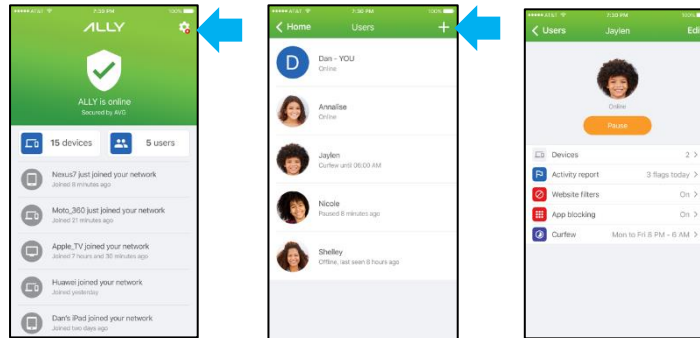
•••••AT&T 7:33 PM 100%

ALLY

ALLY is online

Secured by AVG

15 devices

5 users

Nexus7 just joined your network

Joined 8 minutes ago

Moto_360 just joined your network

Joined 21 minutes ago

Apple_TV joined your network

Joined 7 hours and 36 minutes ago

Huawei joined your network

Joined yesterday

Dan's iPad joined your network

Joined two days ago

•••••AT&T 7:36 PM 100%

< Home Users +

D

Dan - YOU

Online

Annalise

Online

Jaylen

Curfew until 06:00 AM

Nicole

Paused 8 minutes ago

Shelley

Offline, last seen 8 hours ago

•••••AT&T 7:33 PM

< Users Jaylen Edi

Online

Pause

Devices 2 >

Activity report 3 flags today >

Website filters On >

App blocking On >

Curfew Mon to Fri 8 PM - 6 AM >